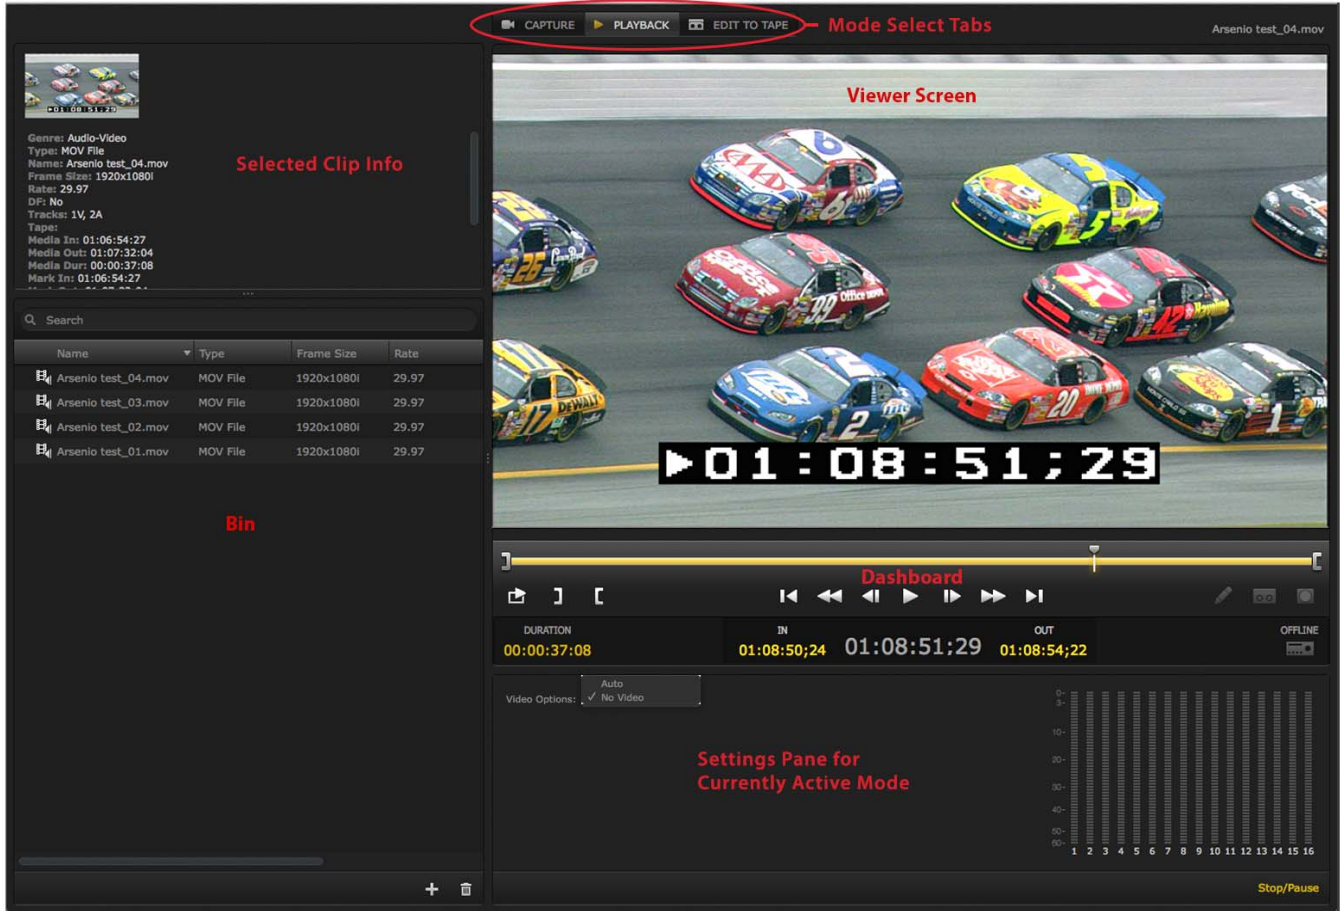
CAPTURE PLAYBACK EDIT TO TAPE Mode Select Tabs

Arsenio test_04.mov

01:08:51;29

Genre: Audio-Video
Type: MOV File
Name: Arsenio test_04.mov
Frame Size: 1920x1080i
Rate: 29.97
DF: No
Tracks: 1V, 2A
Tape:
Media In: 01:06:54:27
Media Out: 01:07:32:04
Media Dur: 00:00:37:08
Mark In: 01:06:54:27

Selected Clip Info

Viewer Screen

Search

| Name | Type | Frame Size | Rate |
|---|---|---|---|
| Arsenio test_04.mov | MOV File | 1920x1080i | 29.97 |
| Arsenio test_03.mov | MOV File | 1920x1080i | 29.97 |
| Arsenio test_02.mov | MOV File | 1920x1080i | 29.97 |
| Arsenio test_01.mov | MOV File | 1920x1080i | 29.97 |

Bin

▶01:08:51;29

Dashboard

DURATION
00:00:37:08

IN
01:08:50;24

01:08:51;29

OUT
01:08:54;22

OFFLINE

Video Options: Auto
✓ No Video

Settings Pane for Currently Active Mode

0- 5- 10- 20- 30- 40- 50- 60-
1 2 3 4 5 6 7 8 9 10 11 12 13 14 15 16

Stop/Pause